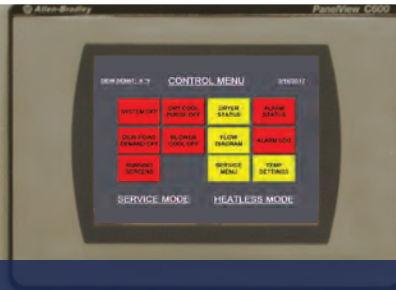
Allen-Bradley
PanelView C600

DEW POINT: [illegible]
CONTROL MENU
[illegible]

SYSTEM OFF
DRY COOL PURGE OFF
DRYER STATUS
ALARM STATUS

DEW POINT DEMAND OFF
BLOWER COOL OFF
FLOW DIAGRAM
ALARM LOG

RUNNING SCREENS
SERVICE MENU
TEMP SETTINGS

SERVICE MODE
HEATLESS MODE